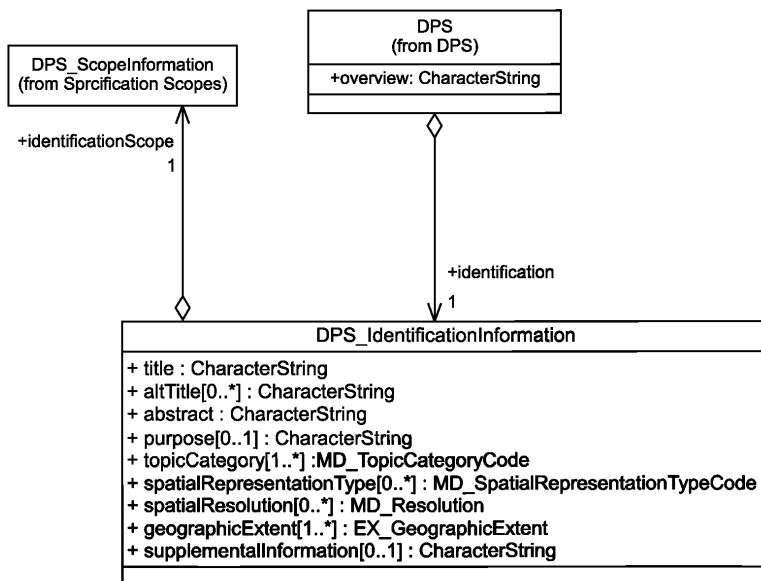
DPS_ScopeInformation
(from Sprcification Scopes)

DPS
(from DPS)

+overview: CharacterString

+identificationScope
1

+identification
1

DPS_IdentificationInformation

+ title : CharacterString
+ altTitle[0..*] : CharacterString
+ abstract : CharacterString
+ purpose[0..1] : CharacterString
+ topicCategory[1..*] :MD_TopicCategoryCode
+ spatialRepresentationType[0..*] : MD_SpatialRepresentationTypeCode
+ spatialResolution[0..*] : MD_Resolution
+ geographicExtent[1..*] : EX_GeographicExtent
+ supplementalInformation[0..1] : CharacterString